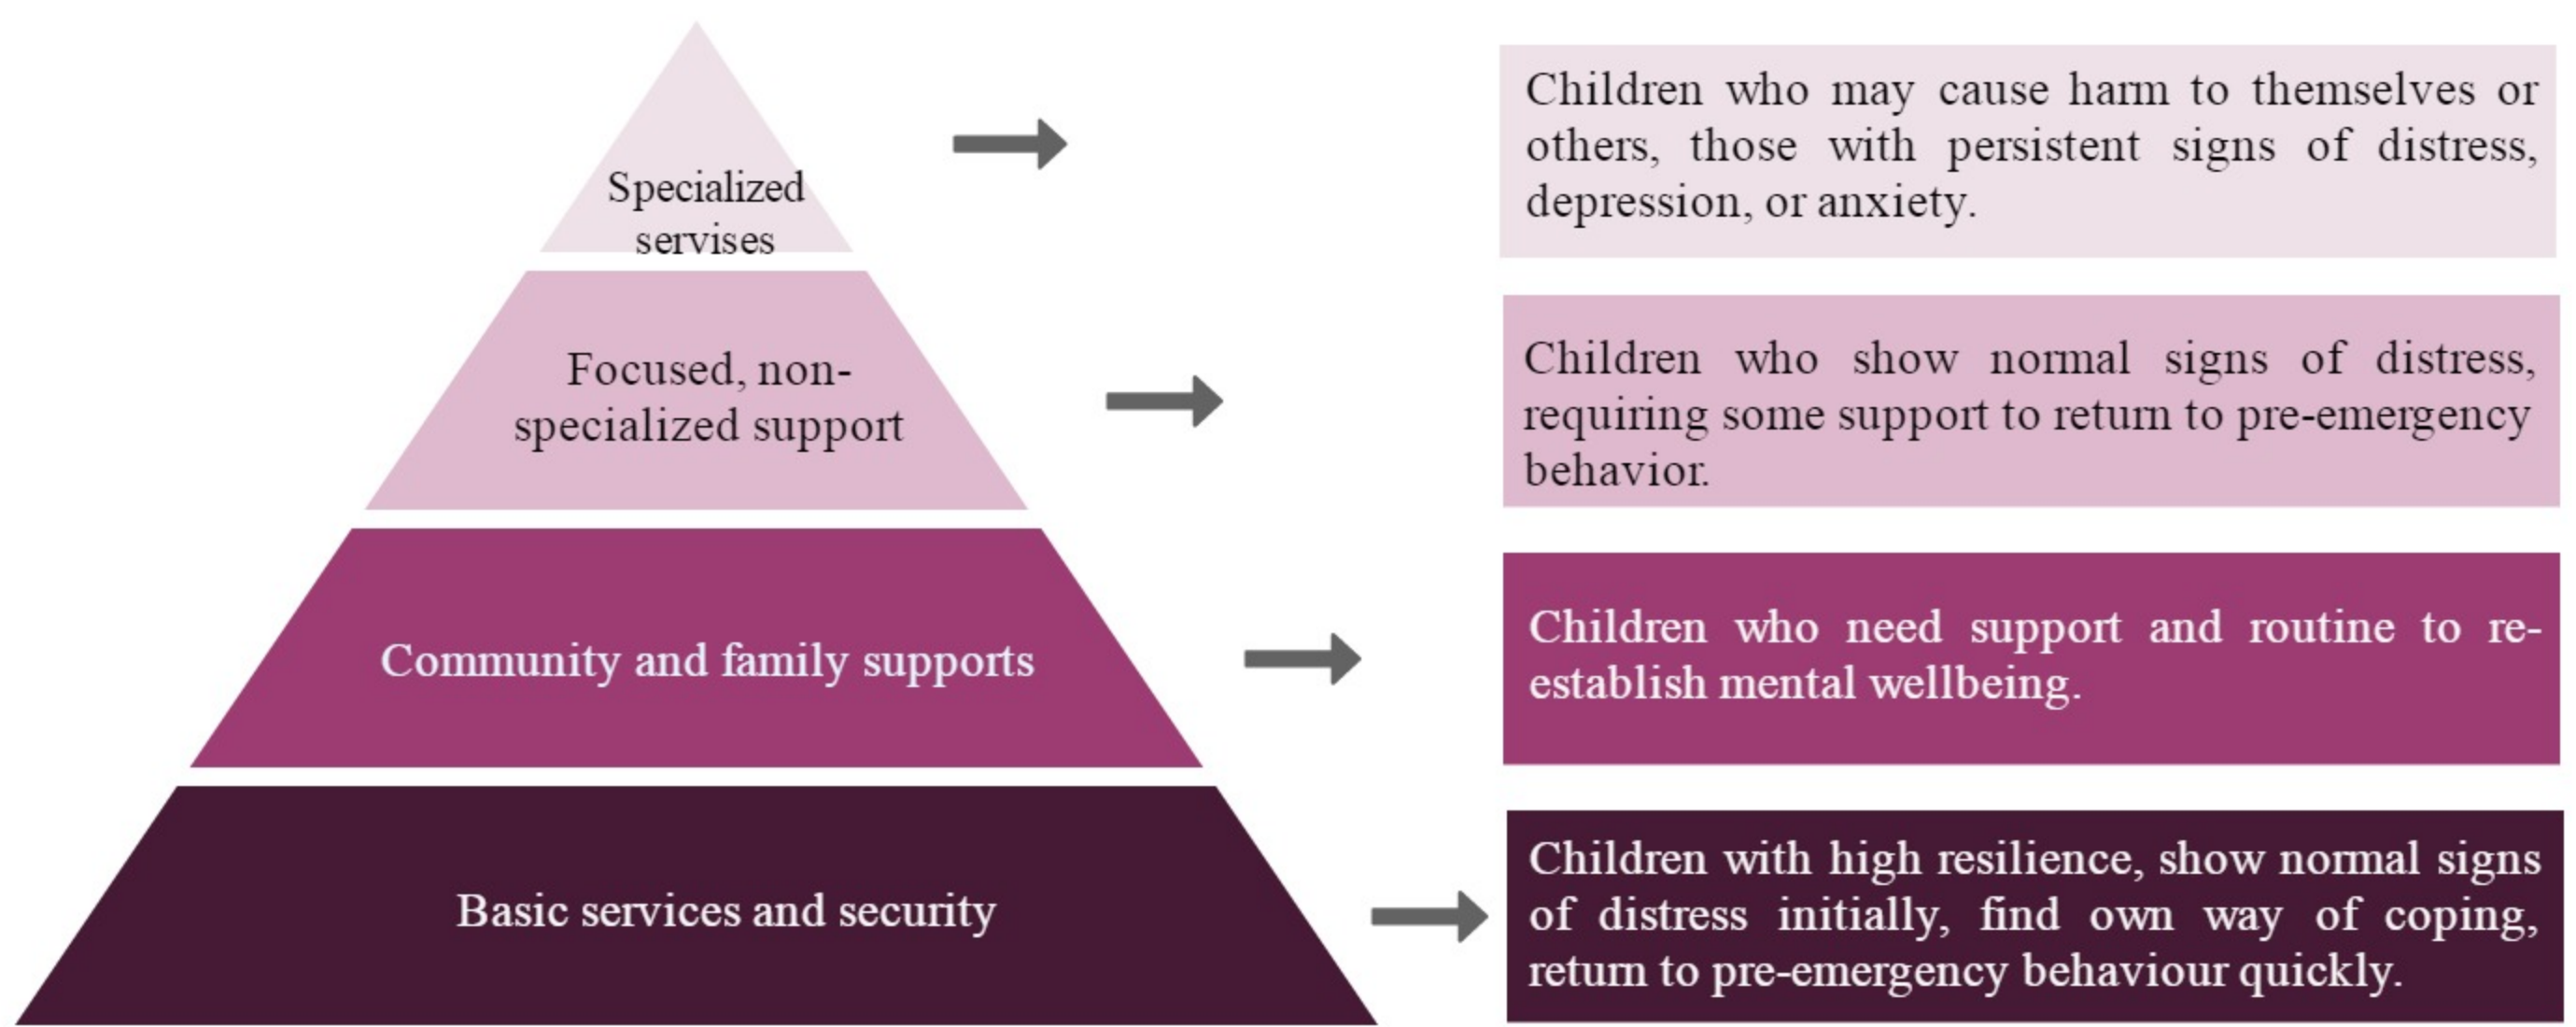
Specialized servises

Children who may cause harm to themselves or others, those with persistent signs of distress, depression, or anxiety.

Focused, non-specialized support

Children who show normal signs of distress, requiring some support to return to pre-emergency behavior.

Community and family supports

Children who need support and routine to re-establish mental wellbeing.

Basic services and security

Children with high resilience, show normal signs of distress initially, find own way of coping, return to pre-emergency behaviour quickly.